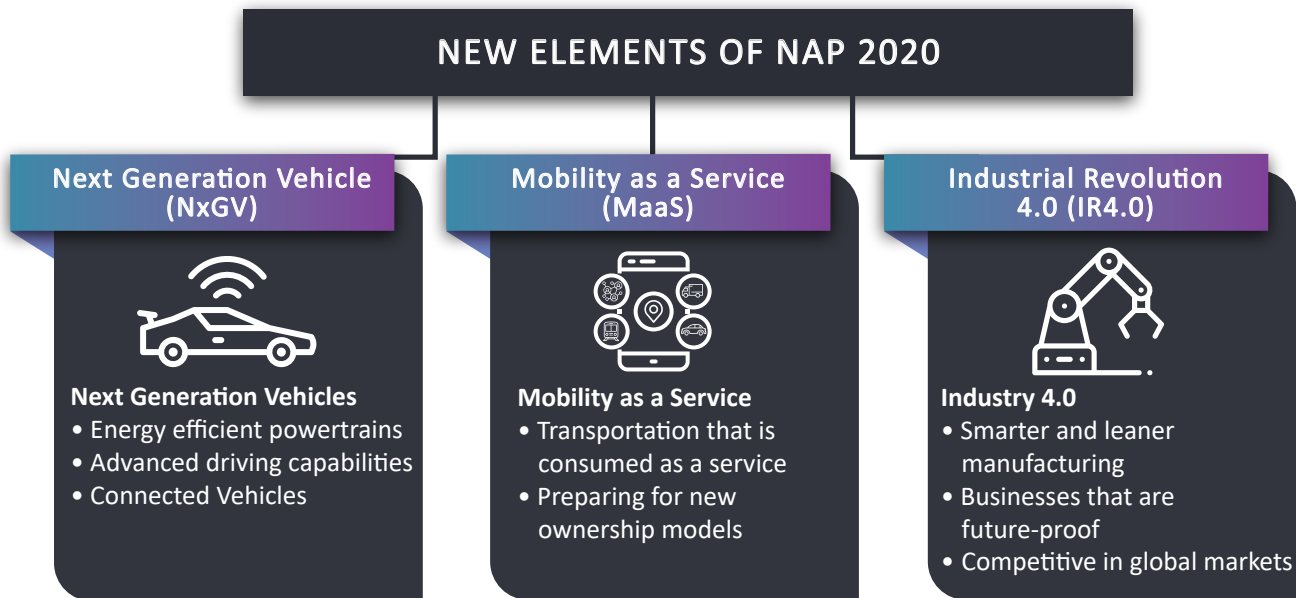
NEW ELEMENTS OF NAP 2020

Next Generation Vehicle (NxGV)

Next Generation Vehicles
• Energy efficient powertrains
• Advanced driving capabilities
• Connected Vehicles

Mobility as a Service (MaaS)

Mobility as a Service
• Transportation that is consumed as a service
• Preparing for new ownership models

Industrial Revolution 4.0 (IR4.0)

Industry 4.0
• Smarter and leaner manufacturing
• Businesses that are future-proof
• Competitive in global markets